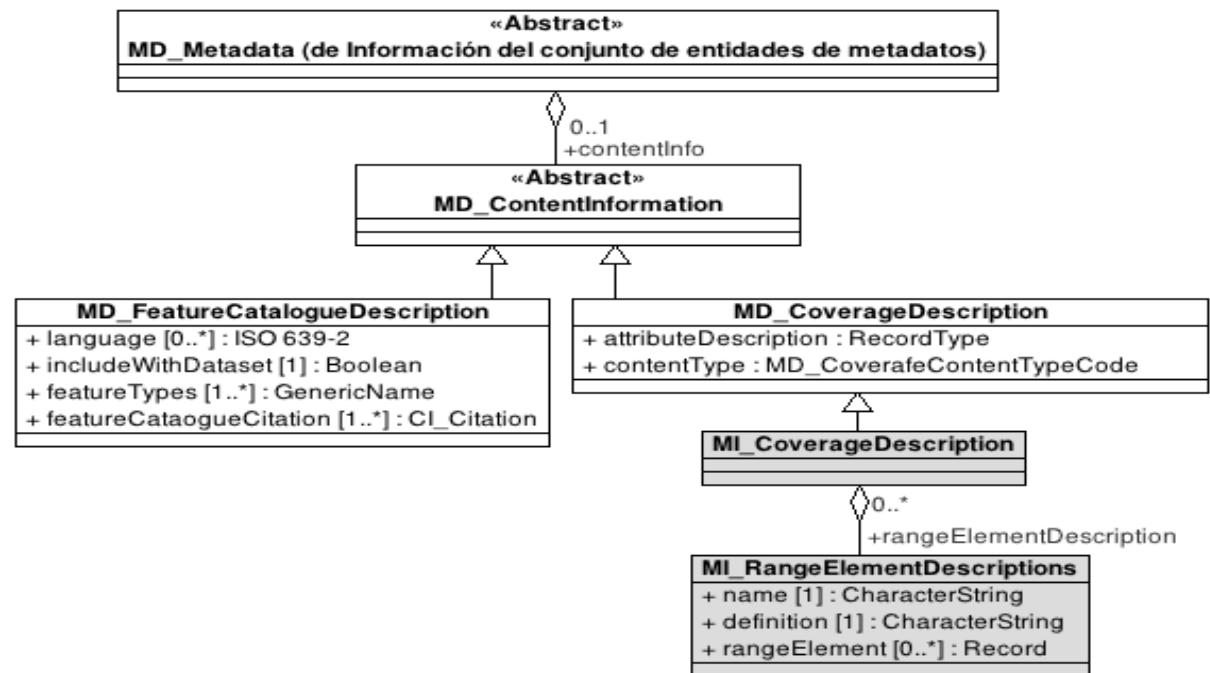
«Abstract»
MD_Metadata (de Información del conjunto de entidades de metadatos)

0..1
+contentInfo

«Abstract»
MD_ContentInformation

MD_FeatureCatalogueDescription
+ language [0..*] : ISO 639-2
+ includeWithDataset [1] : Boolean
+ featureTypes [1..*] : GenericName
+ featureCataogueCitation [1..*] : CI_Citation

MD_CoverageDescription
+ attributeDescription : RecordType
+ contentType : MD_CoverafeContentTypeCode

MI_CoverageDescription

0..*
+rangeElementDescription

MI_RangeElementDescriptions
+ name [1] : CharacterString
+ definition [1] : CharacterString
+ rangeElement [0..*] : Record